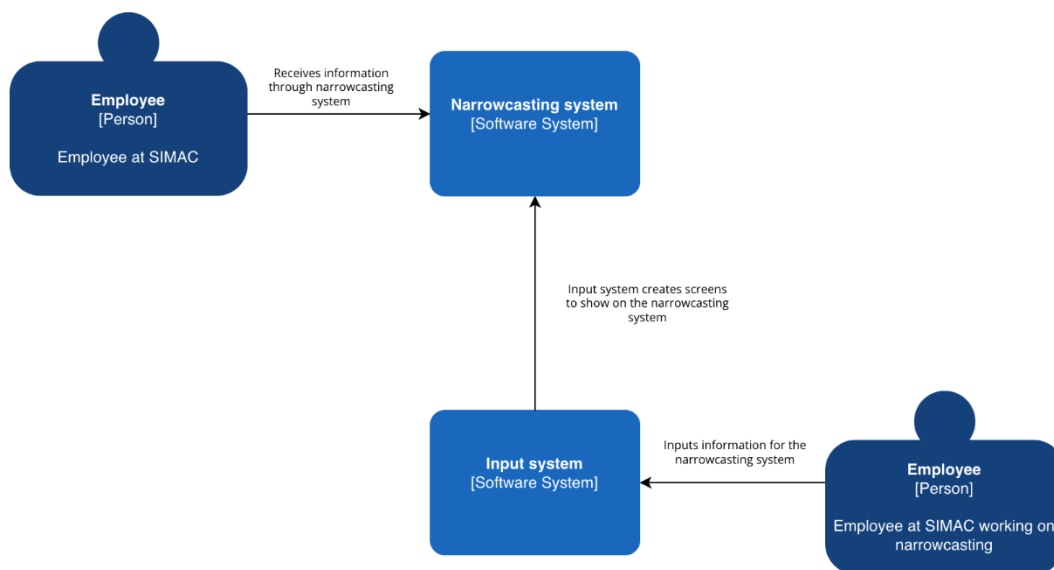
Employee
[Person]

Employee at SIMAC

Receives information through narrowcasting system

Narrowcasting system
[Software System]

Input system creates screens to show on the narrowcasting system

Input system
[Software System]

Inputs information for the narrowcasting system

Employee
[Person]

Employee at SIMAC working on narrowcasting